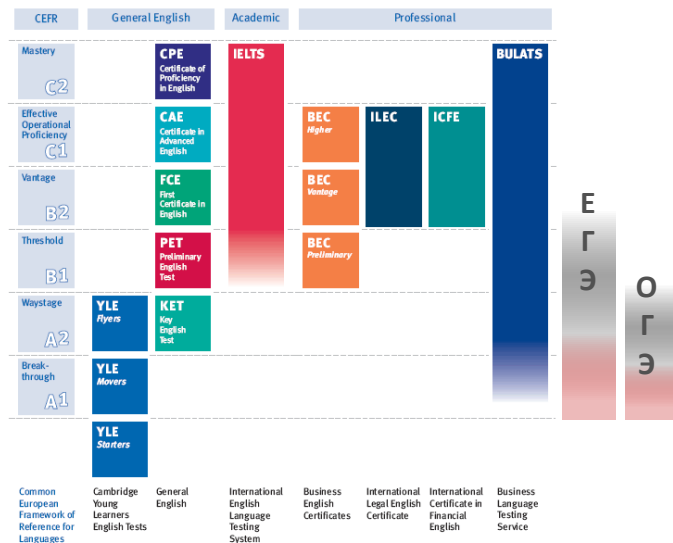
| CEFR | General English | | Academic | Professional | | | |
|---|---|---|---|---|---|---|---|
| Mastery C2 | | CPE Certificate of Proficiency in English | IELTS | | | | BULATS |
| Effective Operational Proficiency C1 | | CAE Certificate in Advanced English | | BEC Higher | ILEC | ICFE | |
| Vantage B2 | | FCE First Certificate in English | | BEC Vantage | | | |
| Threshold B1 | | PET Preliminary English Test | | BEC Preliminary | | | |
| Waystage A2 | YLE Flyers | KET Key English Test | | | | | |
| Breakthrough A1 | YLE Movers | | | | | | |
| | YLE Starters | | | | | | |
| Common European Framework of Reference for Languages | Cambridge Young Learners English Tests | General English | International English Language Testing System | Business English Certificates | International Legal English Certificate | International Certificate in Financial English | Business Language Testing Service |

Е
Г
Э

О
Г
Э